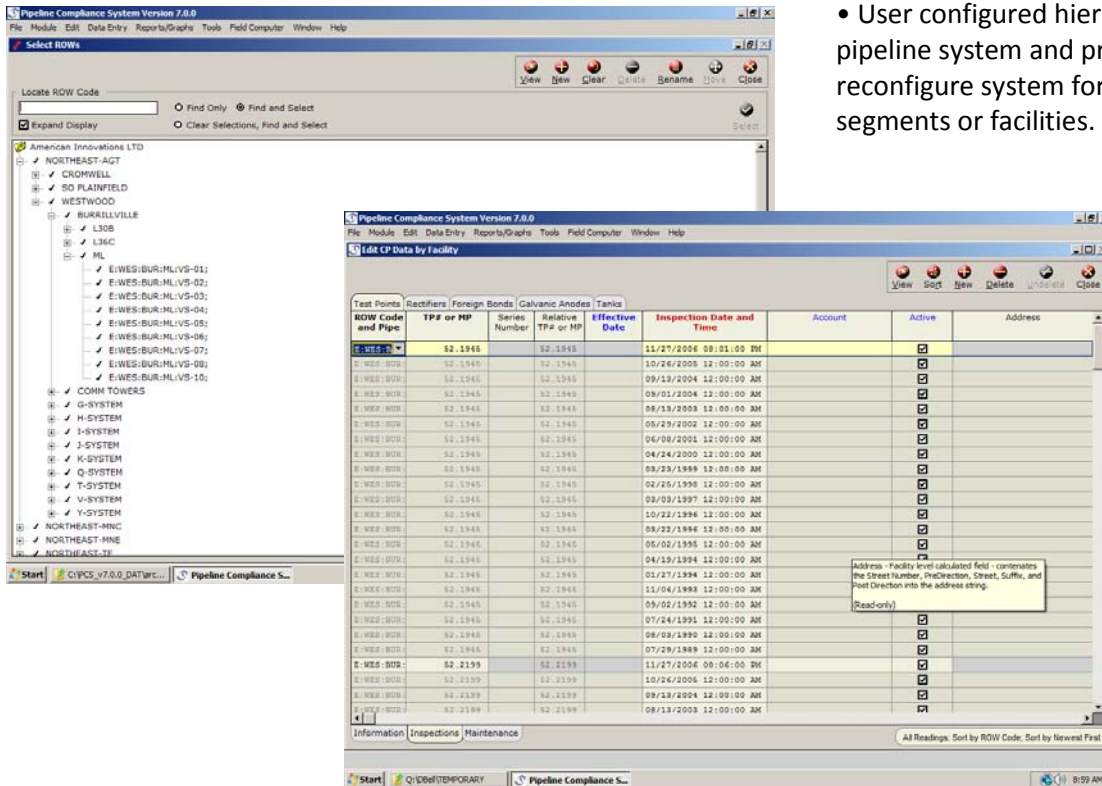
Pipeline Compliance System Version 7.0.0
File Module Edit Data Entry Reports/Graphs Tools Field Computer Window Help
Select ROWs
View New Clear Delete Rename Move Close
Locate ROW Code
Find Only Find and Select
Expand Display
Clear Selections, Find and Select
Select
American Innovations LTD
NORTHEAST-AGT
CROMWELL
SO PLAINFIELD
WESTWOOD
BURRILLVILLE
L30B
L36C
ML
E:WES:BUR:ML:VS-01;
E:WES:BUR:ML:VS-02;
E:WES:BUR:ML:VS-03;
E:WES:BUR:ML:VS-04;
E:WES:BUR:ML:VS-05;
E:WES:BUR:ML:VS-06;
E:WES:BUR:ML:VS-07;
E:WES:BUR:ML:VS-08;
E:WES:BUR:ML:VS-10;
COMM TOWERS
G-SYSTEM
H-SYSTEM
I-SYSTEM
J-SYSTEM
K-SYSTEM
Q-SYSTEM
T-SYSTEM
V-SYSTEM
Y-SYSTEM
NORTHEAST-MNC
NORTHEAST-MNE
NORTHEAST-TE
Start C:\PCS_v7.0.0_DAT\arc... Pipeline Compliance S...

• User configured hier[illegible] pipeline system and pr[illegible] reconfigure system fo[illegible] segments or facilities.

Pipeline Compliance System Version 7.0.0
File Module Edit Data Entry Reports/Graphs Tools Field Computer Window Help
Edit CP Data by Facility
View Sort New Delete Undelete Close
Test Points Rectifiers Foreign Bonds Galvanic Anodes Tanks

| ROW Code and Pipe | TP# or MP | Series Number | Relative TP# or MP | Effective Date | Inspection Date and Time | Account | Active | Address |
|---|---|---|---|---|---|---|---|---|
| E:WES:B | 52.1945 | | 52.1945 | | 11/27/2006 08:01:00 PM | | ☑ | |
| E:WES:BUR: | 52.1945 | | 52.1945 | | 10/26/2005 12:00:00 AM | | ☑ | |
| E:WES:BUR: | 52.1945 | | 52.1945 | | 09/13/2004 12:00:00 AM | | ☑ | |
| E:WES:BUR: | 52.1945 | | 52.1945 | | 09/01/2004 12:00:00 AM | | ☑ | |
| E:WES:BUR: | 52.1945 | | 52.1945 | | 08/13/2003 12:00:00 AM | | ☑ | |
| E:WES:BUR: | 52.1945 | | 52.1945 | | 05/29/2002 12:00:00 AM | | ☑ | |
| E:WES:BUR: | 52.1945 | | 52.1945 | | 06/08/2001 12:00:00 AM | | ☑ | |
| E:WES:BUR: | 52.1945 | | 52.1945 | | 04/24/2000 12:00:00 AM | | ☑ | |
| E:WES:BUR: | 52.1945 | | 52.1945 | | 03/23/1999 12:00:00 AM | | ☑ | |
| E:WES:BUR: | 52.1945 | | 52.1945 | | 02/26/1998 12:00:00 AM | | ☑ | |
| E:WES:BUR: | 52.1945 | | 52.1945 | | 03/03/1997 12:00:00 AM | | ☑ | |
| E:WES:BUR: | 52.1945 | | 52.1945 | | 10/22/1996 12:00:00 AM | | ☑ | |
| E:WES:BUR: | 52.1945 | | 52.1945 | | 03/22/1996 12:00:00 AM | | ☑ | |
| E:WES:BUR: | 52.1945 | | 52.1945 | | 05/02/1995 12:00:00 AM | | ☑ | |
| E:WES:BUR: | 52.1945 | | 52.1945 | | 04/19/1994 12:00:00 AM | | | |
| E:WES:BUR: | 52.1945 | | 52.1945 | | 01/27/1994 12:00:00 AM | | | |
| E:WES:BUR: | 52.1945 | | 52.1945 | | 11/04/1993 12:00:00 AM | | | |
| E:WES:BUR: | 52.1945 | | 52.1945 | | 09/02/1992 12:00:00 AM | | | |
| E:WES:BUR: | 52.1945 | | 52.1945 | | 07/24/1991 12:00:00 AM | | ☑ | |
| E:WES:BUR: | 52.1945 | | 52.1945 | | 08/03/1990 12:00:00 AM | | ☑ | |
| E:WES:BUR: | 52.1945 | | 52.1945 | | 07/29/1989 12:00:00 AM | | ☑ | |
| E:WES:BUR: | 52.2199 | | 52.2199 | | 11/27/2006 08:06:00 PM | | ☑ | |
| E:WES:BUR: | 52.2199 | | 52.2199 | | 10/26/2005 12:00:00 AM | | ☑ | |
| E:WES:BUR: | 52.2199 | | 52.2199 | | 09/13/2004 12:00:00 AM | | ☑ | |
| E:WES:BUR: | 52.2199 | | 52.2199 | | 08/13/2003 12:00:00 AM | | ☑ | |

Address - Facility level calculated field - contenates the Street Number, PreDirection, Street, Suffix, and Post Direction into the address string.
(Read-only)

Information Inspections Maintenance
All Readings, Sort by ROW Code, Sort by Newest First
Start Q:\DBell\TEMPORARY Pipeline Compliance S... 8:59 AM